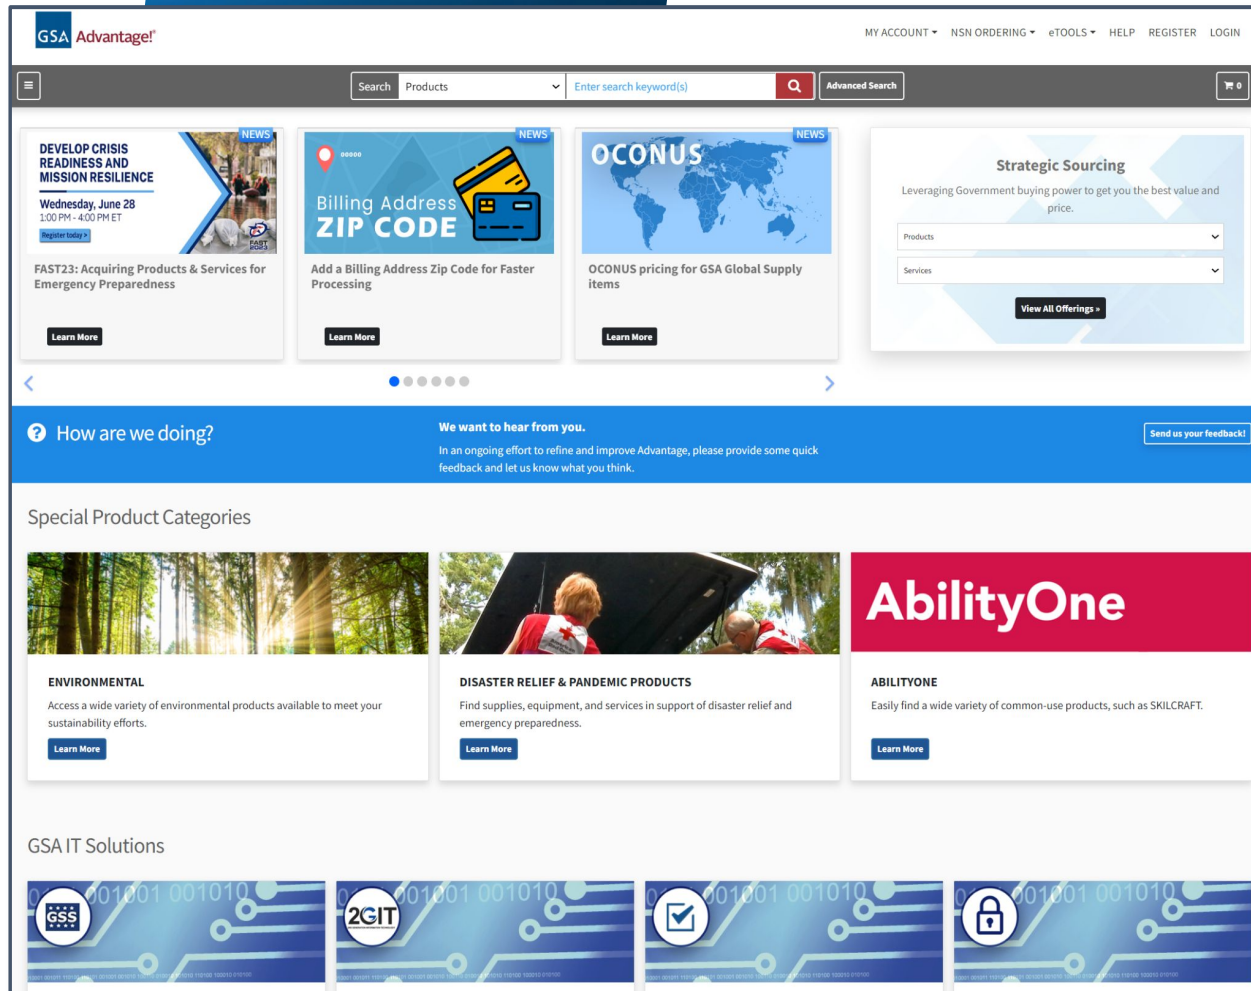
GSA Advantage!

MY ACCOUNT NSN ORDERING eTOOLS HELP REGISTER LOGIN

Search Products Enter search keyword(s) Advanced Search 0

NEWS
DEVELOP CRISIS READINESS AND MISSION RESILIENCE
Wednesday, June 28
1:00 PM - 4:00 PM ET
Register today »
FAST 2023
FAST23: Acquiring Products & Services for Emergency Preparedness
Learn More

NEWS
Billing Address ZIP CODE
Add a Billing Address Zip Code for Faster Processing
Learn More

NEWS
OCONUS
OCONUS pricing for GSA Global Supply items
Learn More

Strategic Sourcing
Leveraging Government buying power to get you the best value and price.
Products
Services
View All Offerings »

How are we doing?
We want to hear from you.
In an ongoing effort to refine and improve Advantage, please provide some quick feedback and let us know what you think.
Send us your feedback!

Special Product Categories

ENVIRONMENTAL
Access a wide variety of environmental products available to meet your sustainability efforts.
Learn More

DISASTER RELIEF & PANDEMIC PRODUCTS
Find supplies, equipment, and services in support of disaster relief and emergency preparedness.
Learn More

AbilityOne
ABILITYONE
Easily find a wide variety of common-use products, such as SKILCRAFT.
Learn More

GSA IT Solutions

GSS
2GIT